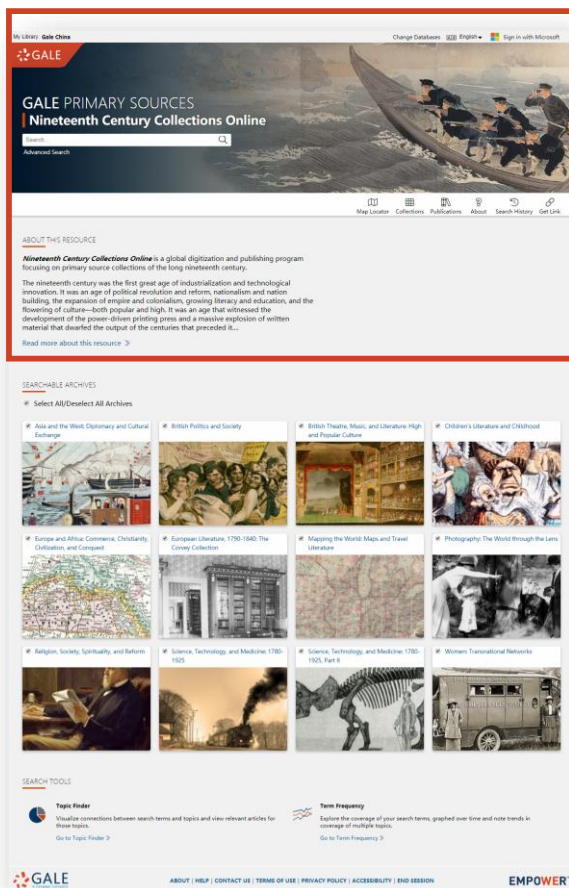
My Library Gale China

Change Databases English Sign in with Microsoft

GALE

GALE PRIMARY SOURCES
Nineteenth Century Collections Online

Search

Advanced Search

Map Locator Collections Publications About Search History Get Link

ABOUT THIS RESOURCE

*Nineteenth Century Collections Online* is a global digitization and publishing program focusing on primary source collections of the long nineteenth century.

The nineteenth century was the first great age of industrialization and technological innovation. It was an age of political revolution and reform, nationalism and nation building, the expansion of empire and colonialism, growing literacy and education, and the flowering of culture—both popular and high. It was an age that witnessed the development of the power-driven printing press and a massive explosion of written material that dwarfed the output of the centuries that preceded it...

Read more about this resource

SEARCHABLE ARCHIVES

Select All/Deselect All Archives

Asia and the West: Diplomacy and Cultural Exchange

British Politics and Society

British Theatre, Music, and Literature: High and Popular Culture

Children's Literature and Childhood

Europe and Africa: Commerce, Christianity, Civilization, and Conquest

European Literature, 1790-1840: The Corvey Collection

Mapping the World: Maps and Travel Literature

Photography: The World through the Lens

Religion, Society, Spirituality, and Reform

Science, Technology, and Medicine: 1780-1925

Science, Technology, and Medicine: 1780-1925, Part II

Women: Transnational Networks

SEARCH TOOLS

Topic Finder
Visualize connections between search terms and topics and view relevant articles for those topics.
Go to Topic Finder

Term Frequency
Explore the coverage of your search terms, graphed over time and note trends in coverage of multiple topics.
Go to Term Frequency

GALE

ABOUT | HELP | CONTACT US | TERMS OF USE | PRIVACY POLICY | ACCESSIBILITY | END SESSION

EMPOWER